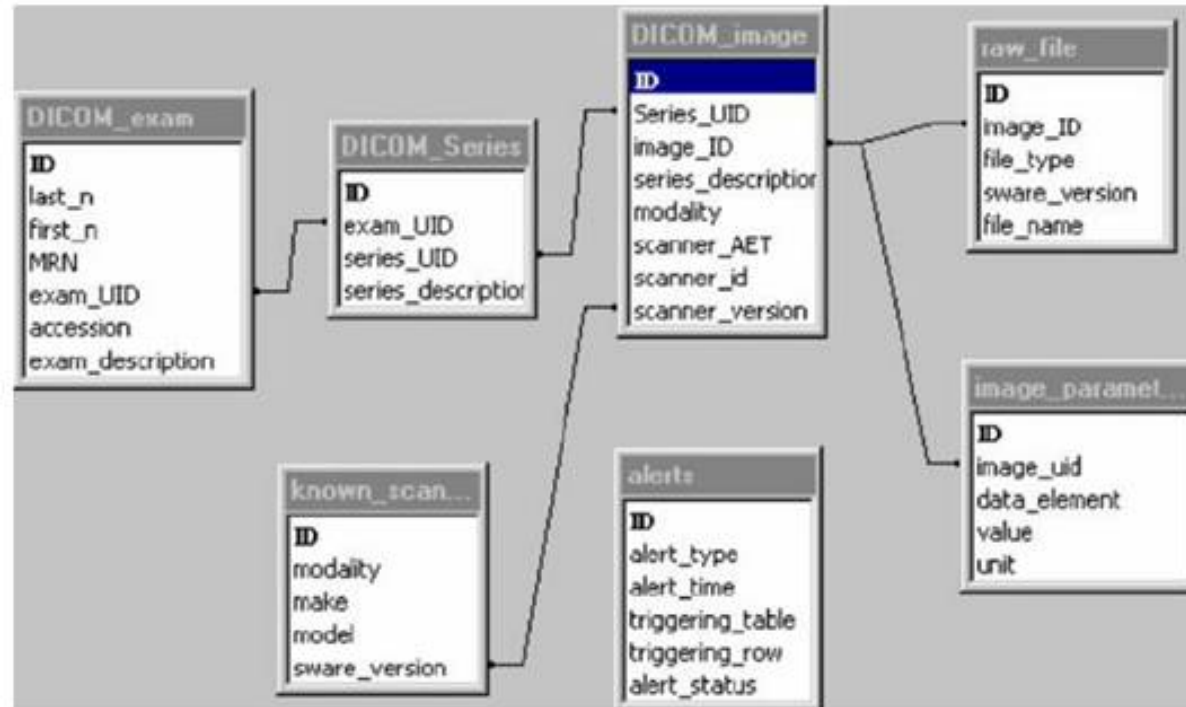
DICOM_exam
ID
last_n
first_n
MRN
exam_UID
accession
exam_description

DICOM_Series
ID
exam_UID
series_UID
series_descriptior

DICOM_image
ID
Series_UID
image_ID
series_descriptior
modality
scanner_AET
scanner_id
scanner_version

raw_file
ID
image_ID
file_type
sware_version
file_name

image_paramet...
ID
image_uid
data_element
value
unit

known_scan...
ID
modaiity
make
model
sware_version

alerts
ID
alert_type
alert_time
triggering_table
triggering_row
alert_status